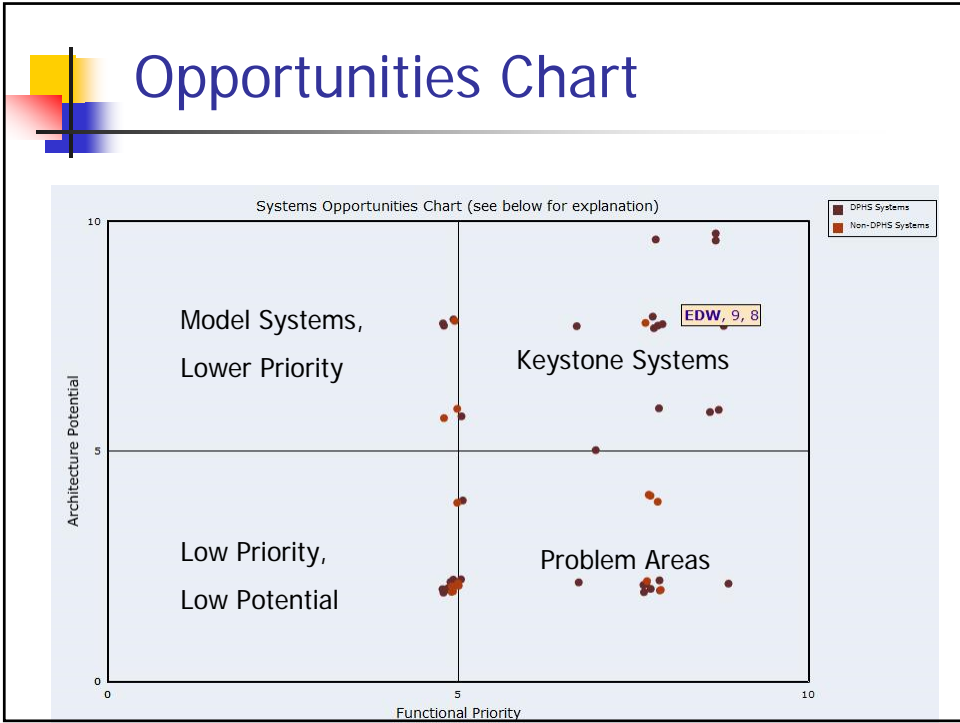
Opportunities Chart

Systems Opportunities Chart (see below for explanation)

DPHS Systems
Non-DPHS Systems

10

5

0

Architecture Potential

Model Systems,
Lower Priority

Keystone Systems

EDW, 9, 8

Low Priority,
Low Potential

Problem Areas

0

5

10

Functional Priority